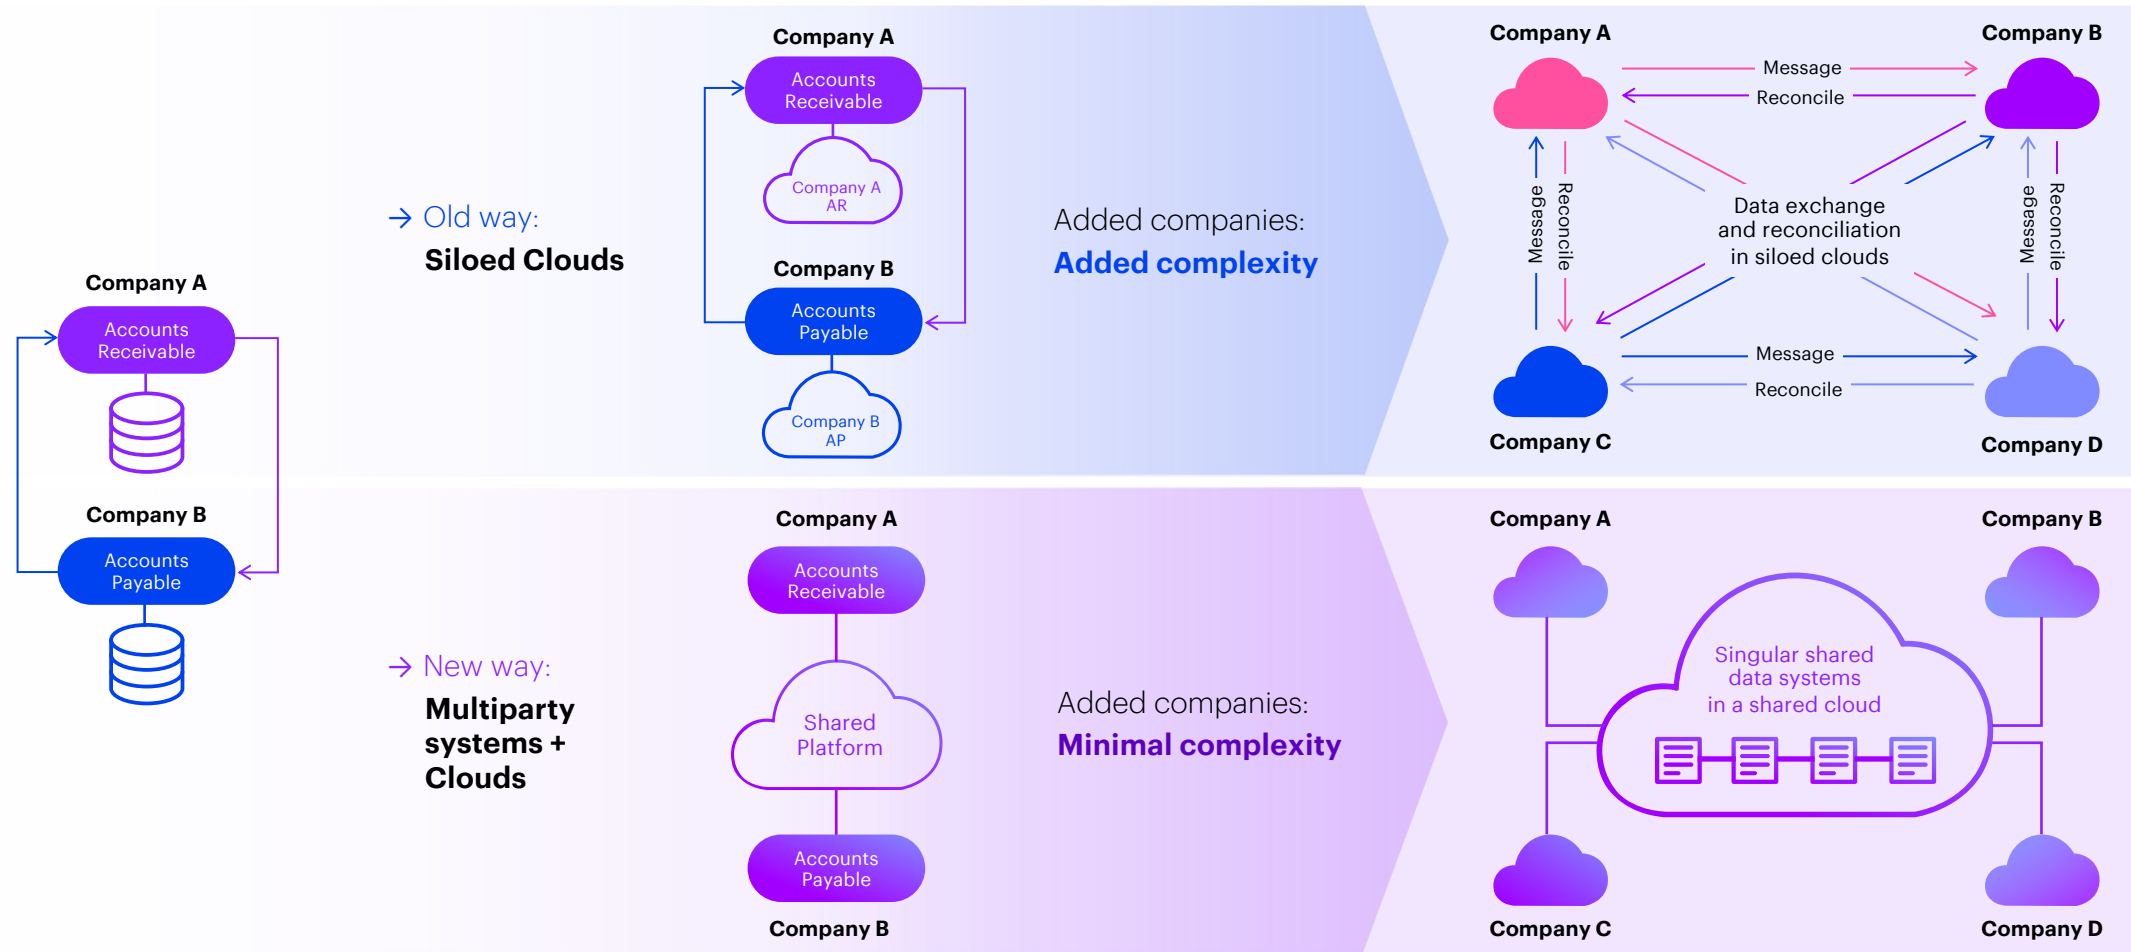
Company A

Accounts Receivable

Company B

Accounts Payable

→ Old way:

Siloed Clouds

Company A

Accounts Receivable

Company A AR

Company B

Accounts Payable

Company B AP

Added companies:

Added complexity

Company A

Company B

Message

Reconcile

Message

Reconcile

Data exchange and reconciliation in siloed clouds

Message

Reconcile

Message

Reconcile

Company C

Company D

→ New way:

Multiparty systems + Clouds

Company A

Accounts Receivable

Shared Platform

Accounts Payable

Company B

Added companies:

Minimal complexity

Company A

Company B

Singular shared data systems in a shared cloud

Company C

Company D